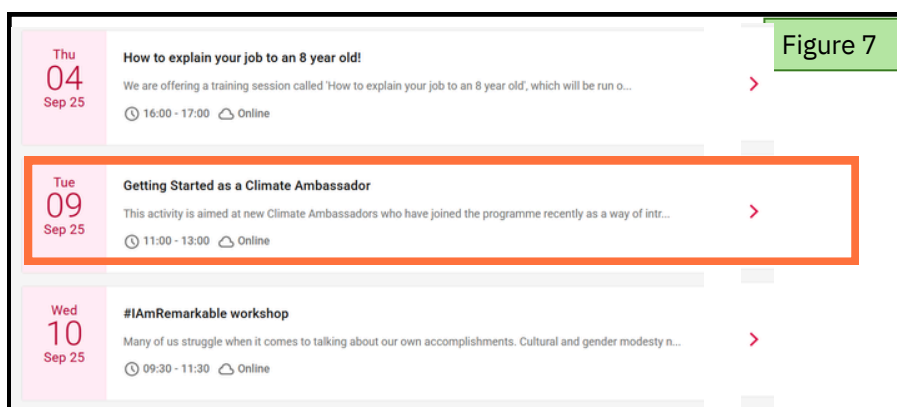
Figure 7

Thu
04
Sep 25

How to explain your job to an 8 year old!

We are offering a training session called 'How to explain your job to an 8 year old', which will be run o...

16:00 - 17:00 Online

Tue
09
Sep 25

Getting Started as a Climate Ambassador

This activity is aimed at new Climate Ambassadors who have joined the programme recently as a way of intr...

11:00 - 13:00 Online

Wed
10
Sep 25

#IAmRemarkable workshop

Many of us struggle when it comes to talking about our own accomplishments. Cultural and gender modesty n...

09:30 - 11:30 Online